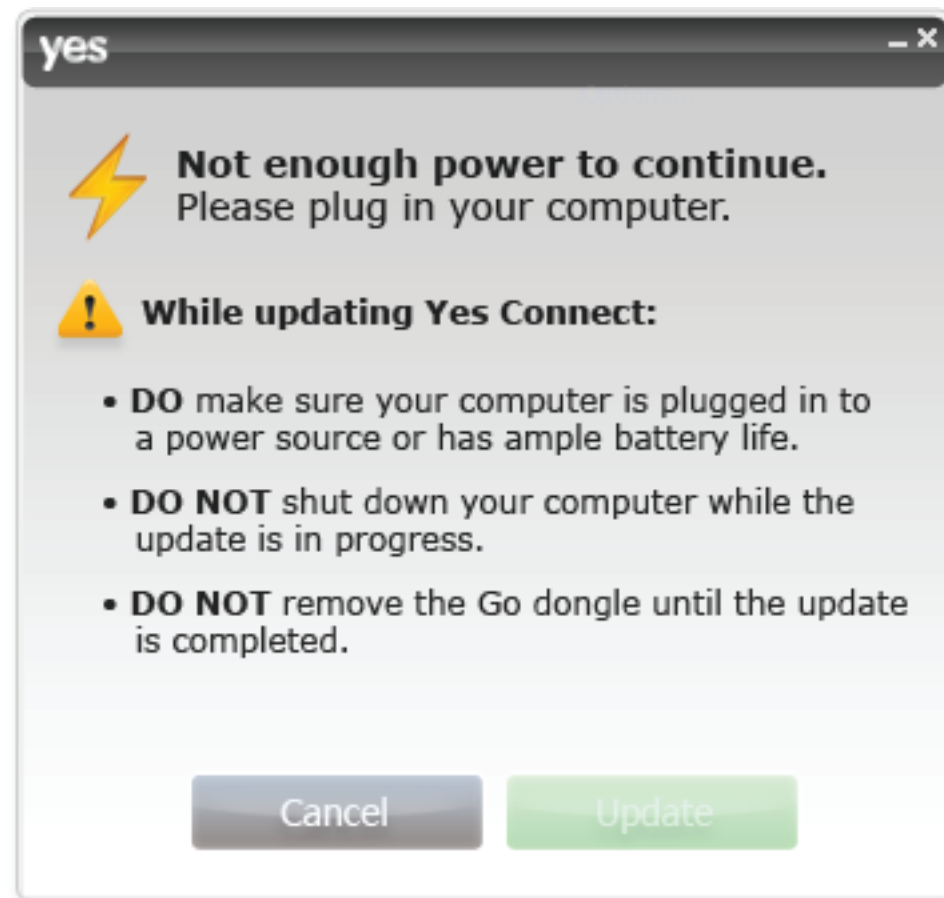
yes

_ ×

Not enough power to continue.
Please plug in your computer.

While updating Yes Connect:

• DO make sure your computer is plugged in to a power source or has ample battery life.

• DO NOT shut down your computer while the update is in progress.

• DO NOT remove the Go dongle until the update is completed.

Cancel

Update